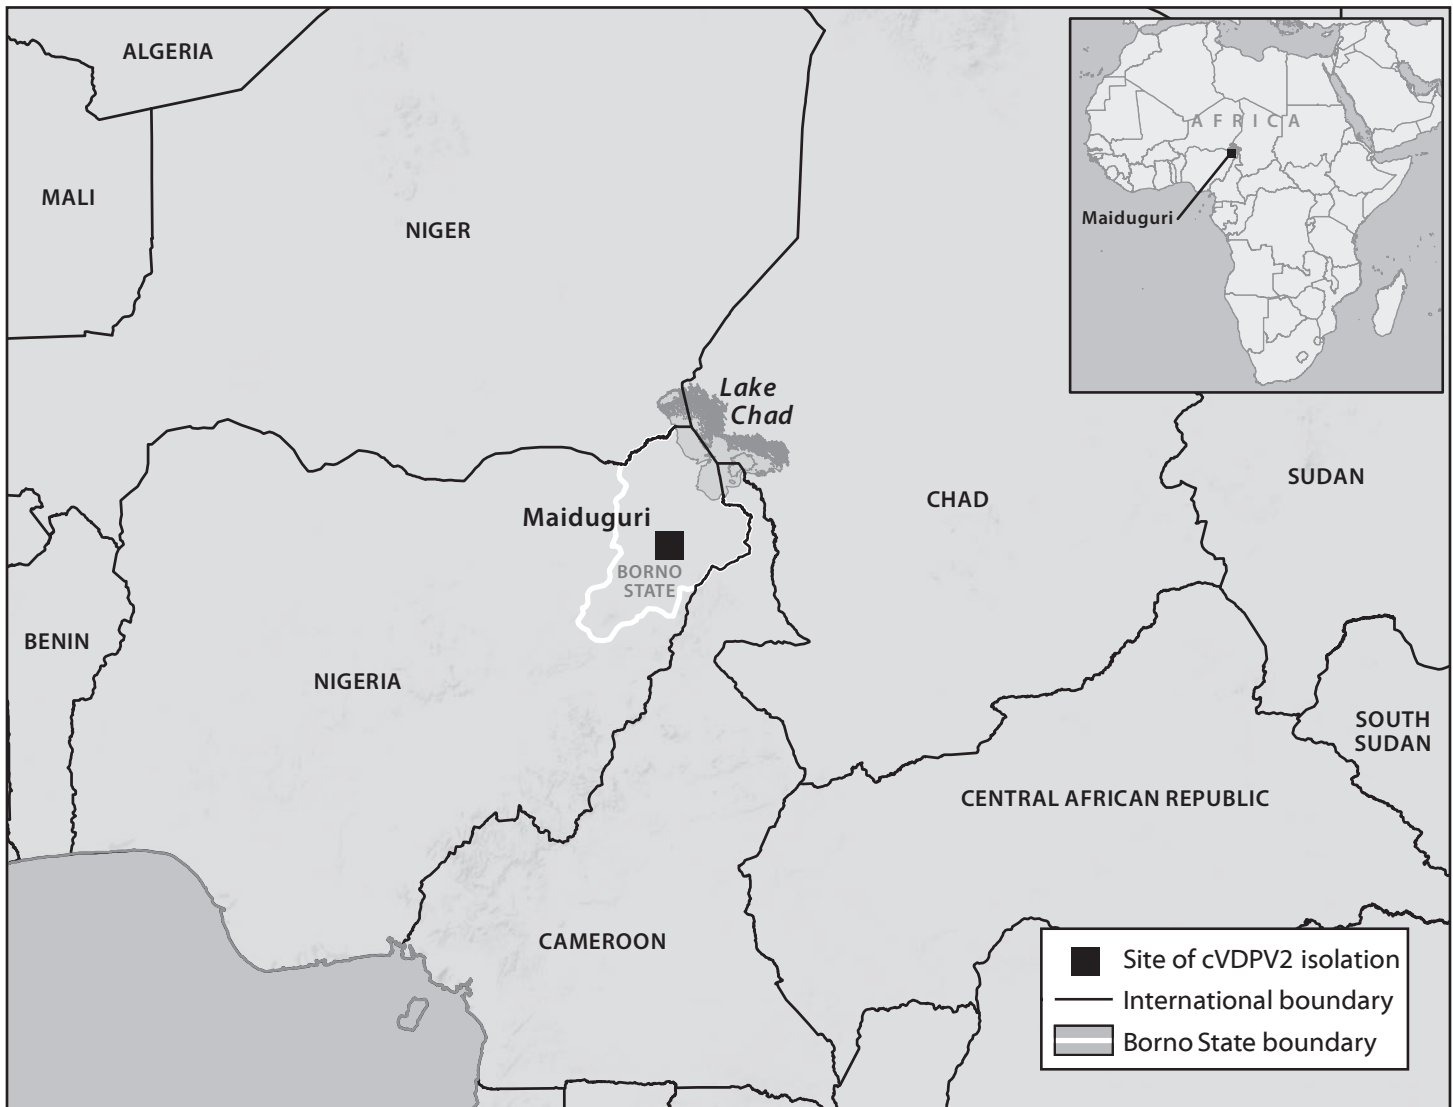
ALGERIA

MALI

NIGER

AFRICA

Maiduguri

Lake Chad

SUDAN

CHAD

Maiduguri

BORNO STATE

BENIN

NIGERIA

SOUTH SUDAN

CENTRAL AFRICAN REPUBLIC

CAMEROON

Site of cVDPV2 isolation
International boundary
Borno State boundary